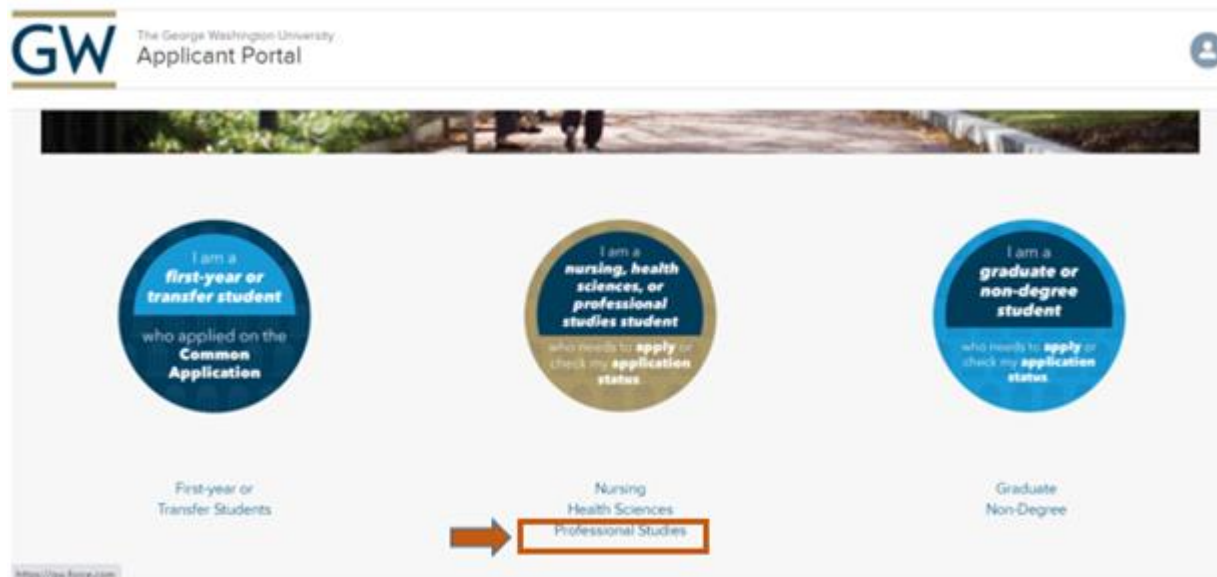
GW The George Washington University
Applicant Portal

I am a
first-year or transfer student
who applied on the
Common Application

I am a
nursing, health sciences, or professional studies student
who needs to apply or check my application status

I am a
graduate or non-degree student
who needs to apply or check my application status

First-year or
Transfer Students

Nursing
Health Sciences
Professional Studies

Graduate
Non-Degree

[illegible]